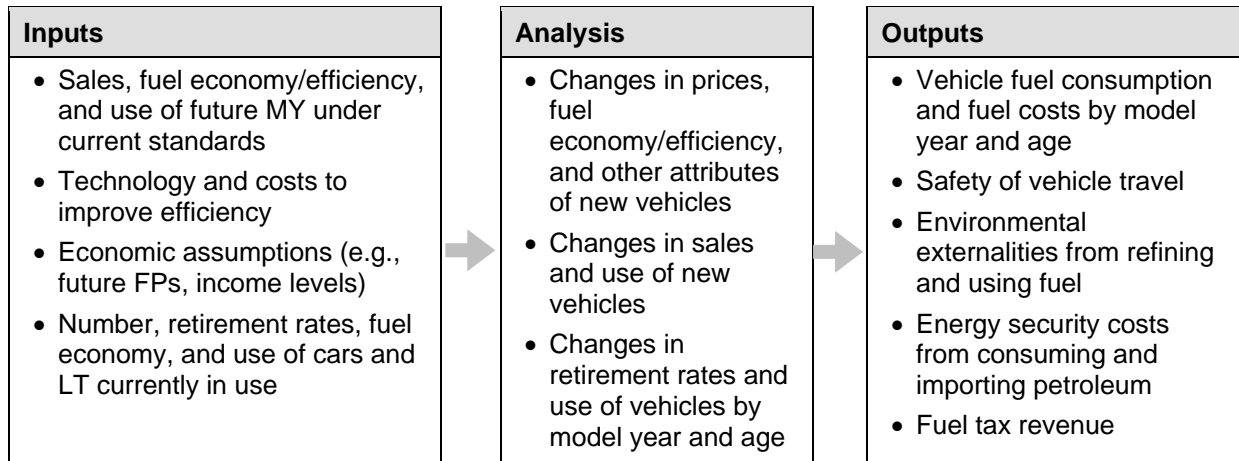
Inputs

- Sales, fuel economy/efficiency, and use of future MY under current standards
- Technology and costs to improve efficiency
- Economic assumptions (e.g., future FPs, income levels)
- Number, retirement rates, fuel economy, and use of cars and LT currently in use

Analysis

- Changes in prices, fuel economy/efficiency, and other attributes of new vehicles
- Changes in sales and use of new vehicles
- Changes in retirement rates and use of vehicles by model year and age

Outputs

- Vehicle fuel consumption and fuel costs by model year and age
- Safety of vehicle travel
- Environmental externalities from refining and using fuel
- Energy security costs from consuming and importing petroleum
- Fuel tax revenue